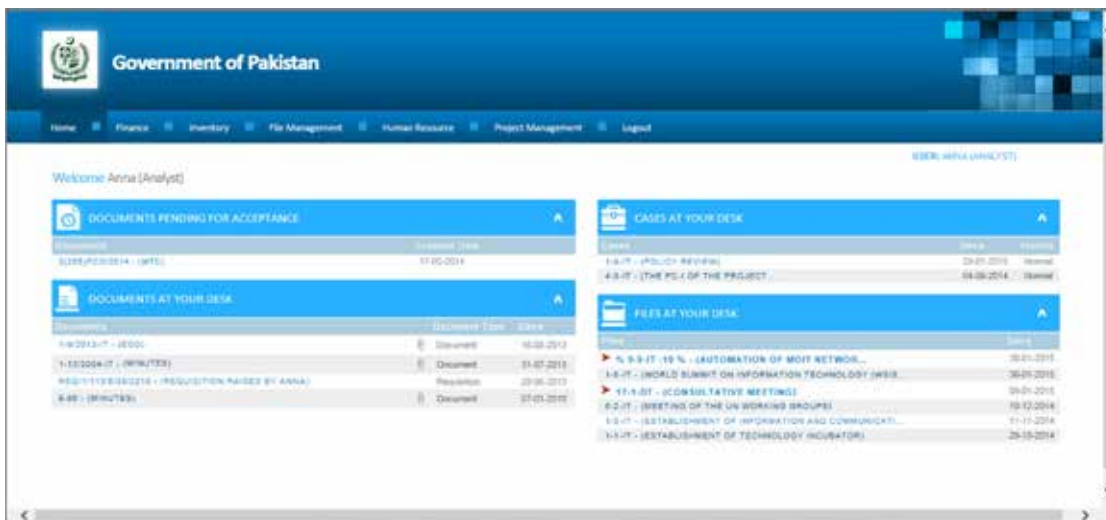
Government of Pakistan

Home Finance Inventory File Management Human Resource Project Management Logout

USER: ANNA (ANALYST)

Welcome Anna (Analyst)

DOCUMENTS PENDING FOR ACCEPTANCE

| Document | Created Date |
|---|---|
| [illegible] | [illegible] |

DOCUMENTS AT YOUR DESK

| Document | Document Type | Date |
|---|---|---|
| 1-9/2013-IT - (EGOI) | Document | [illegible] |
| 1-13/2004-IT - (MINUTES) | Document | 31-07-2013 |
| REQ/1/113/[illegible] - (REQUISITION RAISED BY ANNA) | Requisition | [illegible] |
| 6-85 - (MINUTES) | Document | 07-01-2010 |

CASES AT YOUR DESK

| Cases | Date | Priority |
|---|---|---|
| 1-4-IT - (POLICY REVIEW) | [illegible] | Normal |
| 4-3-IT - (THE PC-I OF THE PROJECT | 04-08-2014 | Normal |

FILES AT YOUR DESK

| Files | Date |
|---|---|
| % 9-9-IT -10 % - (AUTOMATION OF MOIT NETWOR... | 30-01-2015 |
| 1-6-IT - (WORLD SUMMIT ON INFORMATION TECHNOLOGY (WSIS... | 30-01-2015 |
| 17-1-IT - (CONSULTATIVE MEETING) | 09-01-2015 |
| 6-2-IT - (MEETING OF THE UN WORKING GROUPS) | 10-12-2014 |
| 1-2-IT - (ESTABLISHMENT OF INFORMATION AND COMMUNICATI... | 11-11-2014 |
| 1-1-IT - (ESTABLISHMENT OF TECHNOLOGY INCUBATOR) | 29-10-2014 |